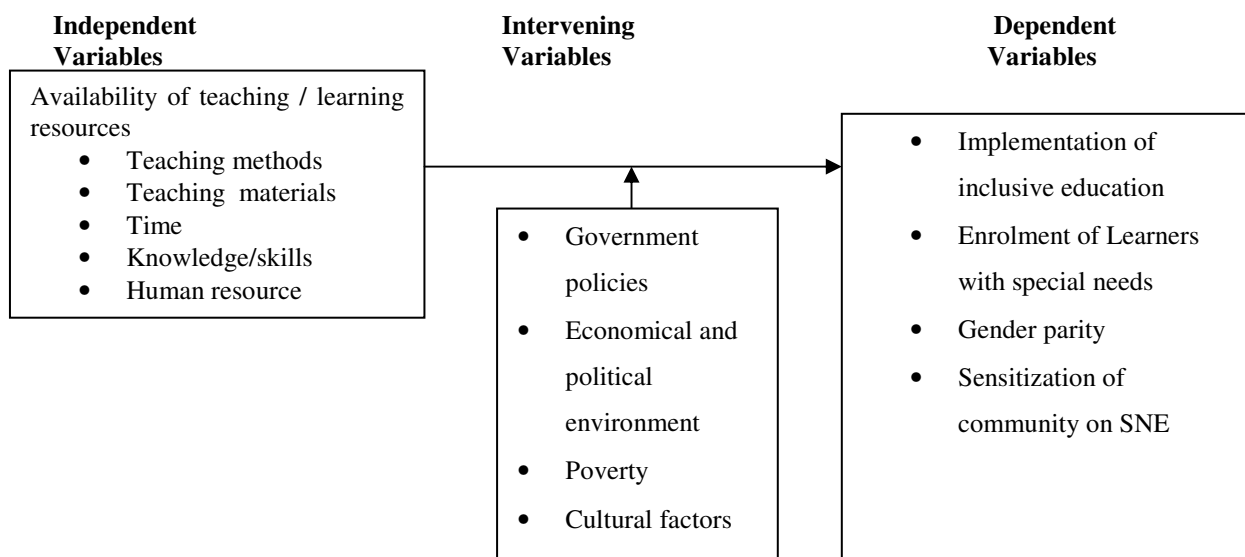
**Independent Variables**

Availability of teaching / learning resources
- Teaching methods
- Teaching materials
- Time
- Knowledge/skills
- Human resource

**Intervening Variables**

- Government policies
- Economical and political environment
- Poverty
- Cultural factors

**Dependent Variables**

- Implementation of inclusive education
- Enrolment of Learners with special needs
- Gender parity
- Sensitization of community on SNE